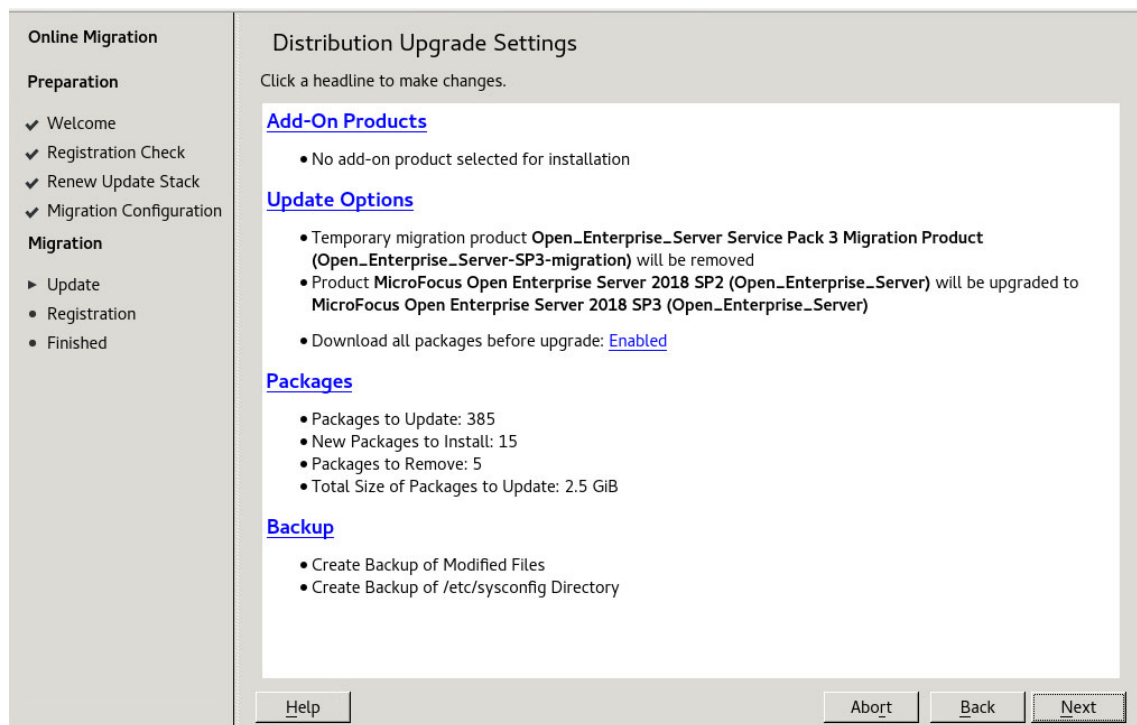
Online Migration

Preparation

✔ Welcome
✔ Registration Check
✔ Renew Update Stack
✔ Migration Configuration

Migration

► Update
• Registration
• Finished

Distribution Upgrade Settings

Click a headline to make changes.

Add-On Products

• No add-on product selected for installation

Update Options

• Temporary migration product **Open_Enterprise_Server Service Pack 3 Migration Product (Open_Enterprise_Server-SP3-migration)** will be removed
• Product **MicroFocus Open Enterprise Server 2018 SP2 (Open_Enterprise_Server)** will be upgraded to **MicroFocus Open Enterprise Server 2018 SP3 (Open_Enterprise_Server)**

• Download all packages before upgrade: Enabled

Packages

• Packages to Update: 385
• New Packages to Install: 15
• Packages to Remove: 5
• Total Size of Packages to Update: 2.5 GiB

Backup

• Create Backup of Modified Files
• Create Backup of /etc/sysconfig Directory

Help

Abort

Back

Next